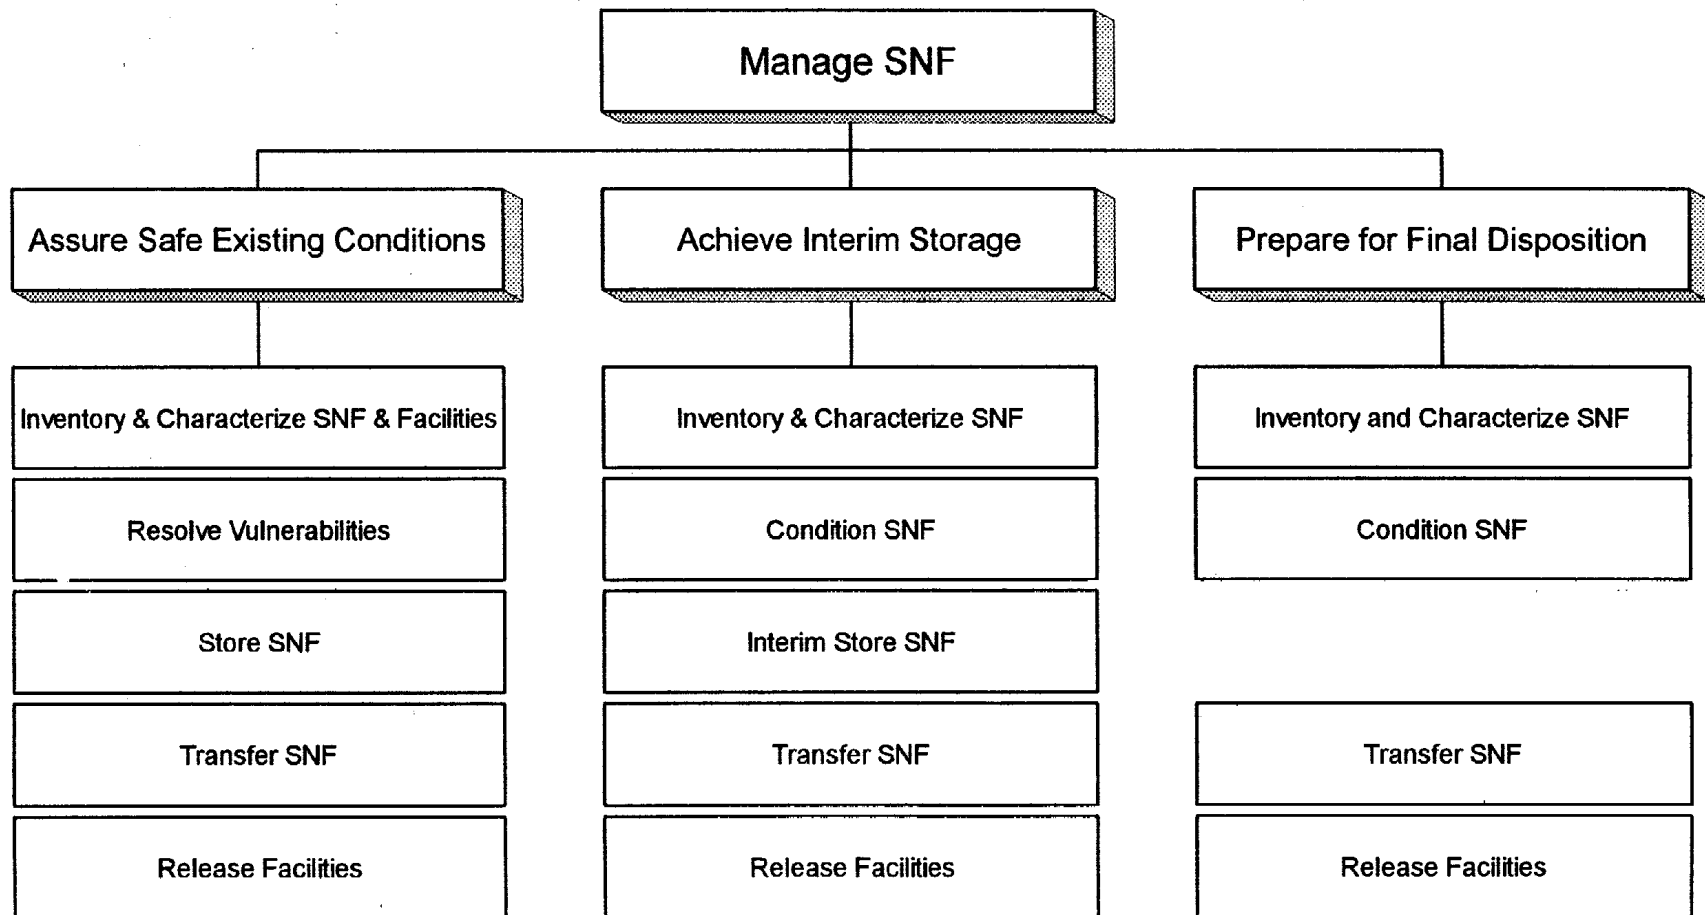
Manage SNF

Assure Safe Existing Conditions

Inventory & Characterize SNF & Facilities

Resolve Vulnerabilities

Store SNF

Transfer SNF

Release Facilities

Achieve Interim Storage

Inventory & Characterize SNF

Condition SNF

Interim Store SNF

Transfer SNF

Release Facilities

Prepare for Final Disposition

Inventory and Characterize SNF

Condition SNF

Transfer SNF

Release Facilities